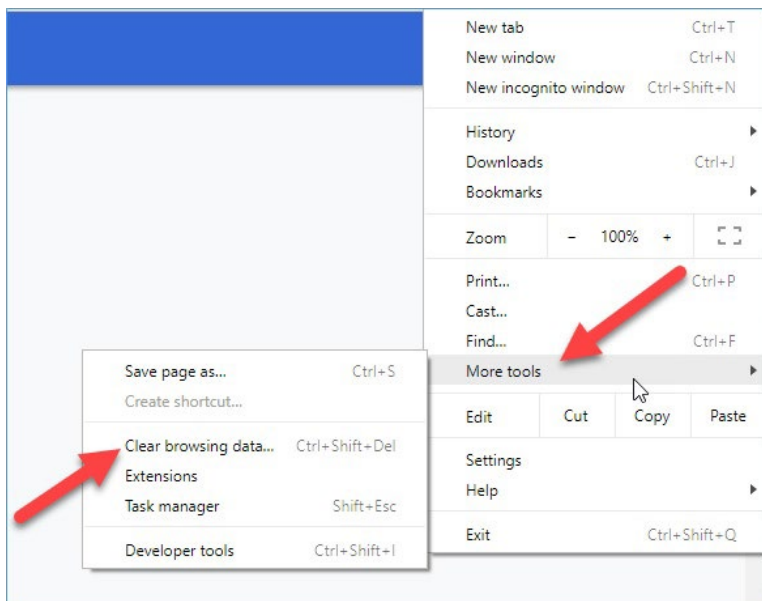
New tab Ctrl+T
New window Ctrl+N
New incognito window Ctrl+Shift+N

History
Downloads Ctrl+J
Bookmarks

Zoom - 100% +

Print... Ctrl+P
Cast...
Find... Ctrl+F
More tools

Edit Cut Copy Paste

Settings
Help

Exit Ctrl+Shift+Q

Save page as... Ctrl+S
Create shortcut...

Clear browsing data... Ctrl+Shift+Del
Extensions
Task manager Shift+Esc

Developer tools Ctrl+Shift+I